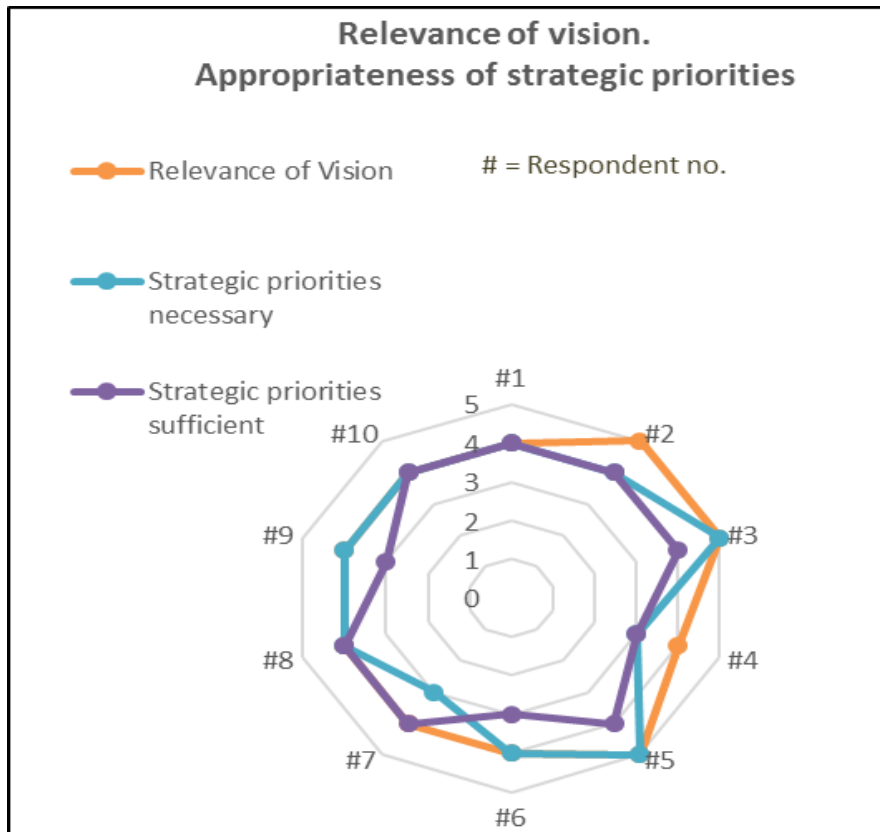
Relevance of vision.
Appropriateness of strategic priorities

Relevance of Vision

# = Respondent no.

Strategic priorities necessary

Strategic priorities sufficient

#1
#2
#3
#4
#5
#6
#7
#8
#9
#10

5
4
3
2
1
0